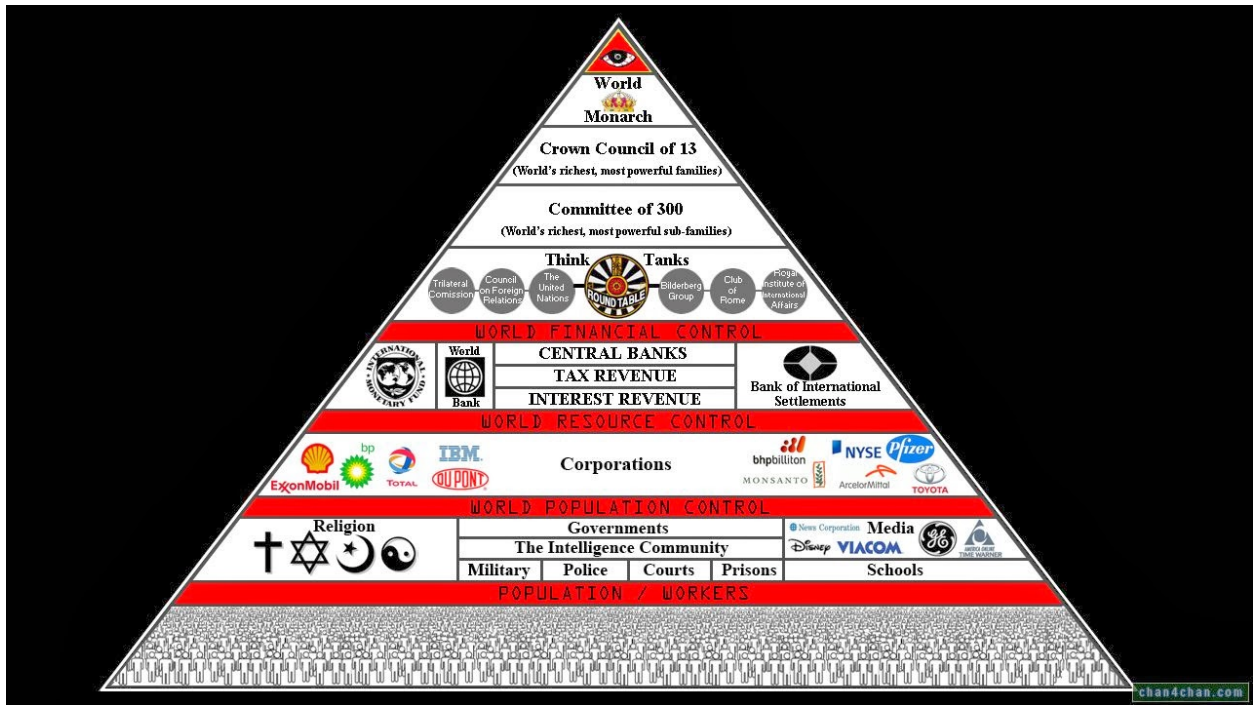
World
Monarch

Crown Council of 13
(World's richest, most powerful families)

Committee of 300
(World's richest, most powerful sub-families)

Think Tanks
Trilateral Comission
Council on Foreign Relations
The United Nations
ROUND TABLE
Bilderberg Group
Club of Rome
Royal Institute of International Affairs

WORLD FINANCIAL CONTROL

INTERNATIONAL MONETARY FUND
World Bank
CENTRAL BANKS
TAX REVENUE
INTEREST REVENUE
Bank of International Settlements

WORLD RESOURCE CONTROL

bp
ExxonMobil
TOTAL
IBM
DUPONT
Corporations
bhpbilliton
NYSE
Pfizer
MONSANTO
ArcelorMittal
TOYOTA

WORLD POPULATION CONTROL

Religion
Governments
The Intelligence Community
Military | Police | Courts | Prisons
News Corporation
Media
Disney
VIACOM
GE
AMERICA ONLINE TIME WARNER
Schools

POPULATION / WORKERS

chan4chan.com